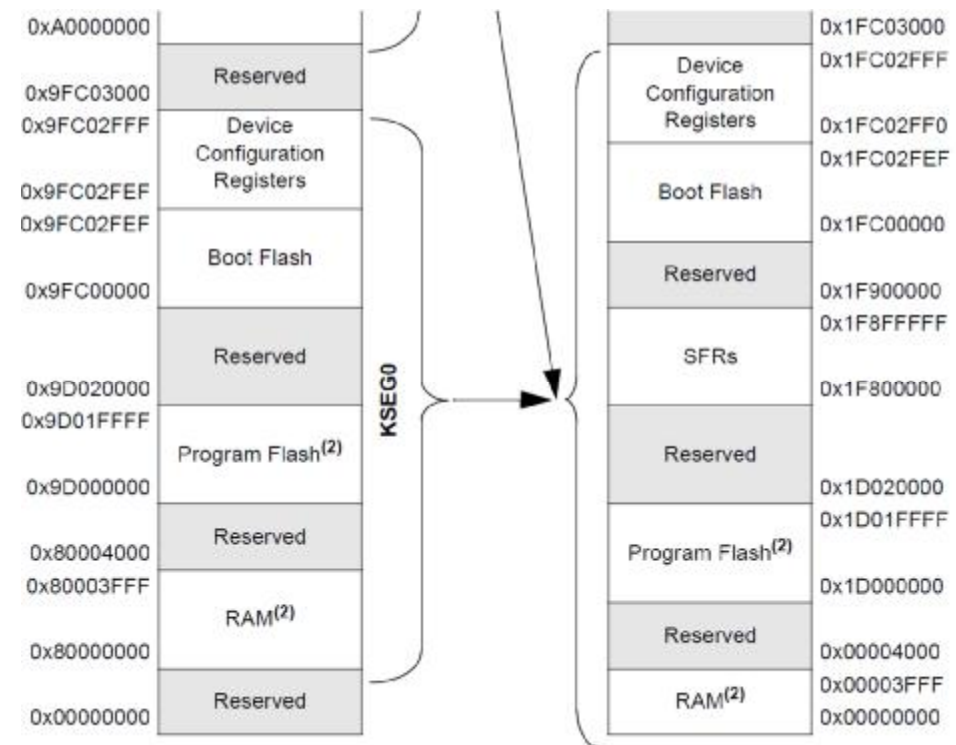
0xA0000000

Reserved

0x9FC03000

0x9FC02FFF

Device Configuration Registers

0x9FC02FEF

0x9FC02FEF

Boot Flash

0x9FC00000

Reserved

0x9D020000

0x9D01FFFF

Program Flash$^{(2)}$

0x9D000000

Reserved

0x80004000

0x80003FFF

RAM$^{(2)}$

0x80000000

Reserved

0x00000000

KSEG0

0x1FC03000

0x1FC02FFF

Device Configuration Registers

0x1FC02FF0

0x1FC02FEF

Boot Flash

0x1FC00000

Reserved

0x1F900000

0x1F8FFFFF

SFRs

0x1F800000

Reserved

0x1D020000

0x1D01FFFF

Program Flash$^{(2)}$

0x1D000000

Reserved

0x00004000

0x00003FFF

RAM$^{(2)}$

0x00000000